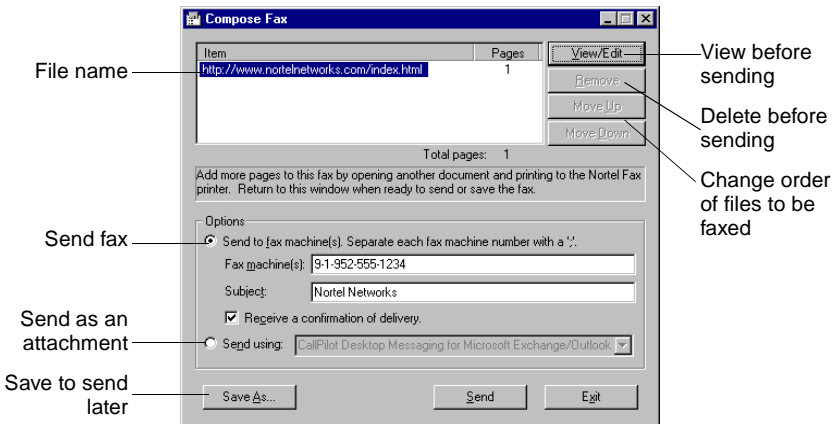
Compose Fax

File name

| Item | Pages |
|---|---|
| http://www.nortelnetworks.com/index.html | 1 |

View/Edit
Remove
Move Up
Move Down

View before sending

Delete before sending

Change order of files to be faxed

Total pages: 1

Add more pages to this fax by opening another document and printing to the Nortel Fax printer. Return to this window when ready to send or save the fax.

Options

Send fax

Send to fax machine(s). Separate each fax machine number with a ';'.

Fax machine(s): 9-1-952-555-1234

Subject: Nortel Networks

Receive a confirmation of delivery.

Send as an attachment

Send using: CallPilot Desktop Messaging for Microsoft Exchange/Outlook

Save to send later

Save As...

Send

Exit